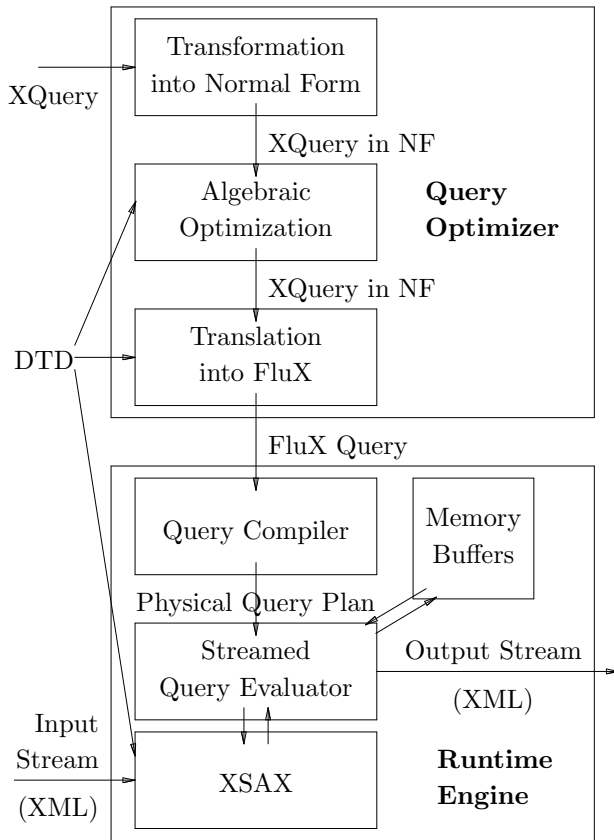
XQuery

Transformation into Normal Form

XQuery in NF

Algebraic Optimization

**Query Optimizer**

XQuery in NF

DTD

Translation into FluX

FluX Query

Query Compiler

Memory Buffers

Physical Query Plan

Streamed Query Evaluator

Output Stream

(XML)

Input Stream

(XML)

XSAX

**Runtime Engine**